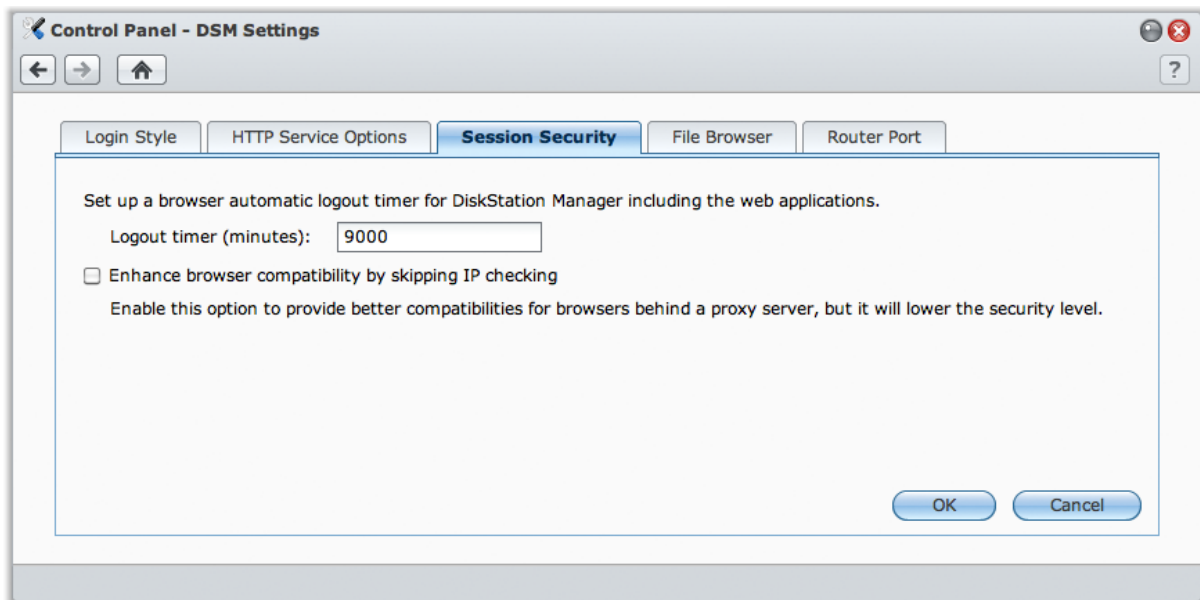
Control Panel - DSM Settings

?

Login Style | HTTP Service Options | Session Security | File Browser | Router Port

Set up a browser automatic logout timer for DiskStation Manager including the web applications.

Logout timer (minutes): 9000

Enhance browser compatibility by skipping IP checking

Enable this option to provide better compatibilities for browsers behind a proxy server, but it will lower the security level.

OK

Cancel